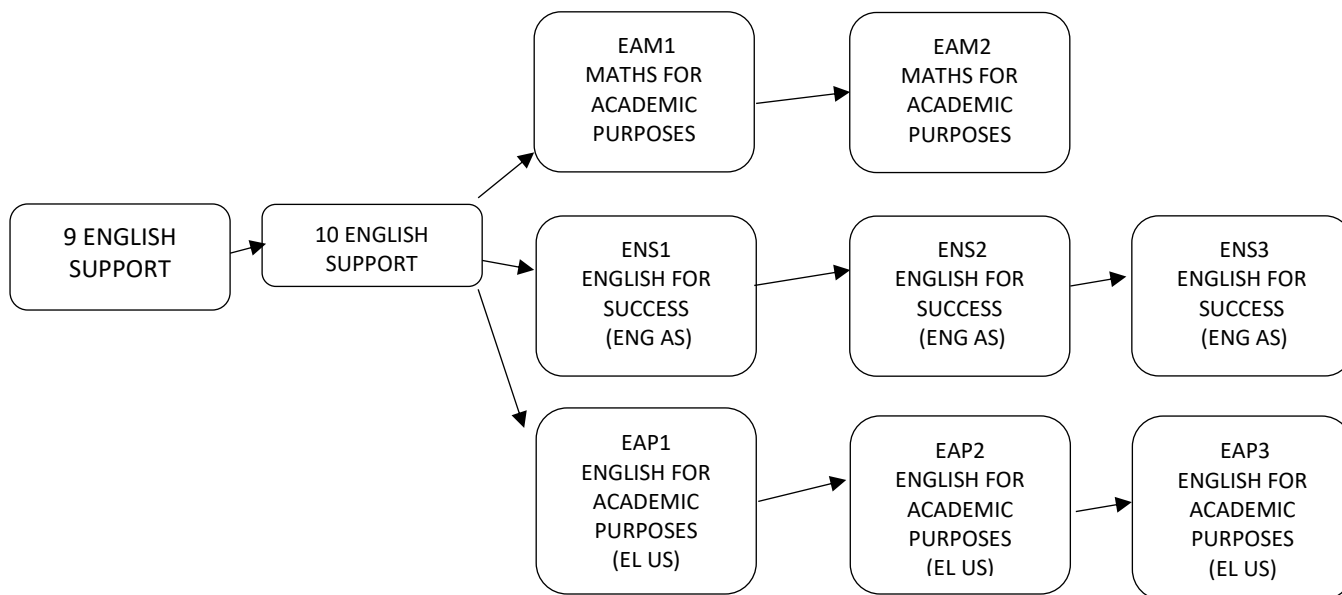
9 ENGLISH SUPPORT

10 ENGLISH SUPPORT

EAM1
MATHS FOR ACADEMIC PURPOSES

EAM2
MATHS FOR ACADEMIC PURPOSES

ENS1
ENGLISH FOR SUCCESS
(ENG AS)

ENS2
ENGLISH FOR SUCCESS
(ENG AS)

ENS3
ENGLISH FOR SUCCESS
(ENG AS)

EAP1
ENGLISH FOR ACADEMIC PURPOSES
(EL US)

EAP2
ENGLISH FOR ACADEMIC PURPOSES
(EL US)

EAP3
ENGLISH FOR ACADEMIC PURPOSES
(EL US)